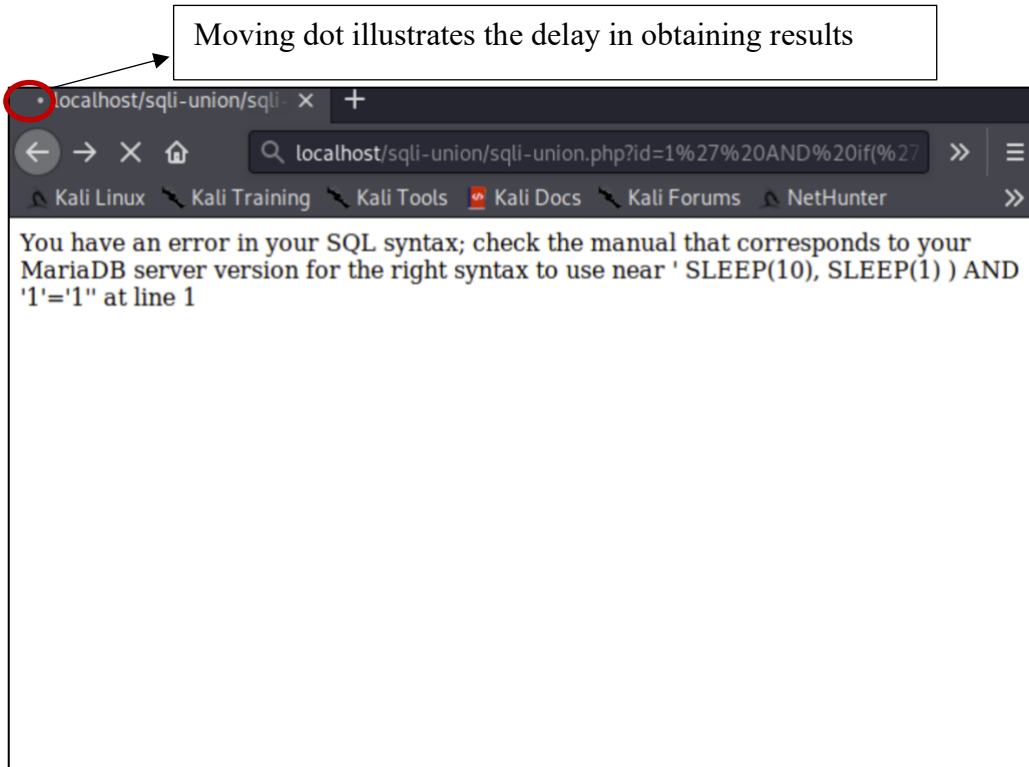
Moving dot illustrates the delay in obtaining results

• localhost/sqli-union/sqli- × +

localhost/sqli-union/sqli-union.php?id=1%27%20AND%20if(%27

Kali Linux Kali Training Kali Tools Kali Docs Kali Forums NetHunter

You have an error in your SQL syntax; check the manual that corresponds to your MariaDB server version for the right syntax to use near ' SLEEP(10), SLEEP(1) ) AND '1'='1'' at line 1